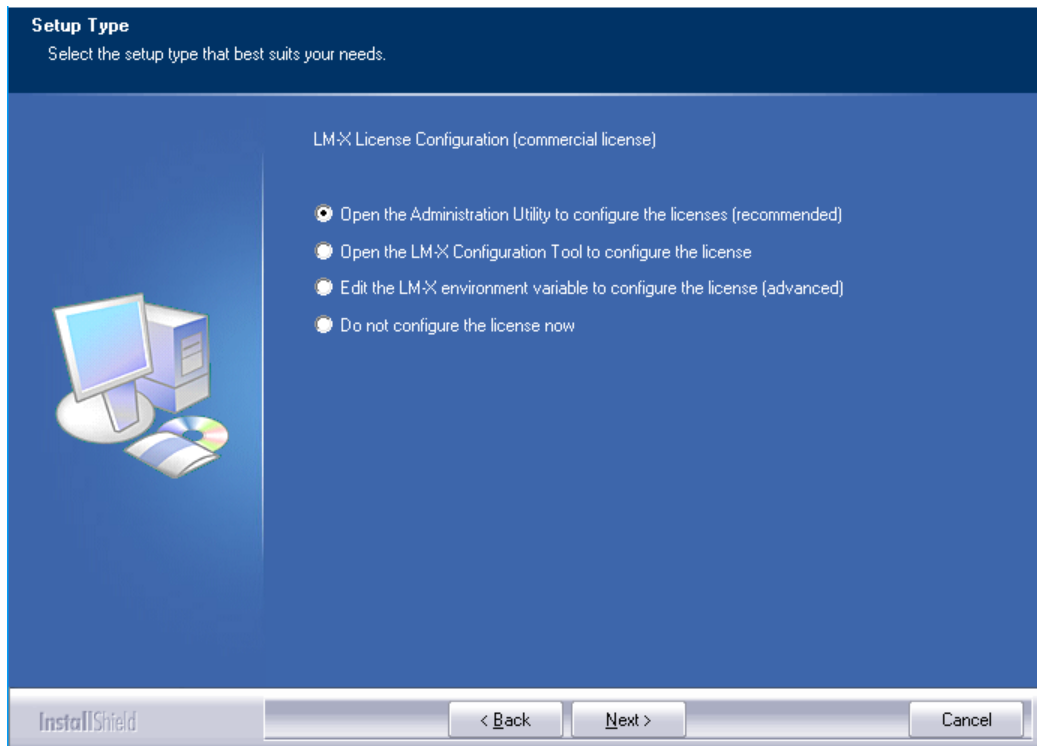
Setup Type
Select the setup type that best suits your needs.

LM-X License Configuration (commercial license)

Open the Administration Utility to configure the licenses (recommended)

Open the LM-X Configuration Tool to configure the license

Edit the LM-X environment variable to configure the license (advanced)

Do not configure the license now

InstallShield

< Back

Next >

Cancel